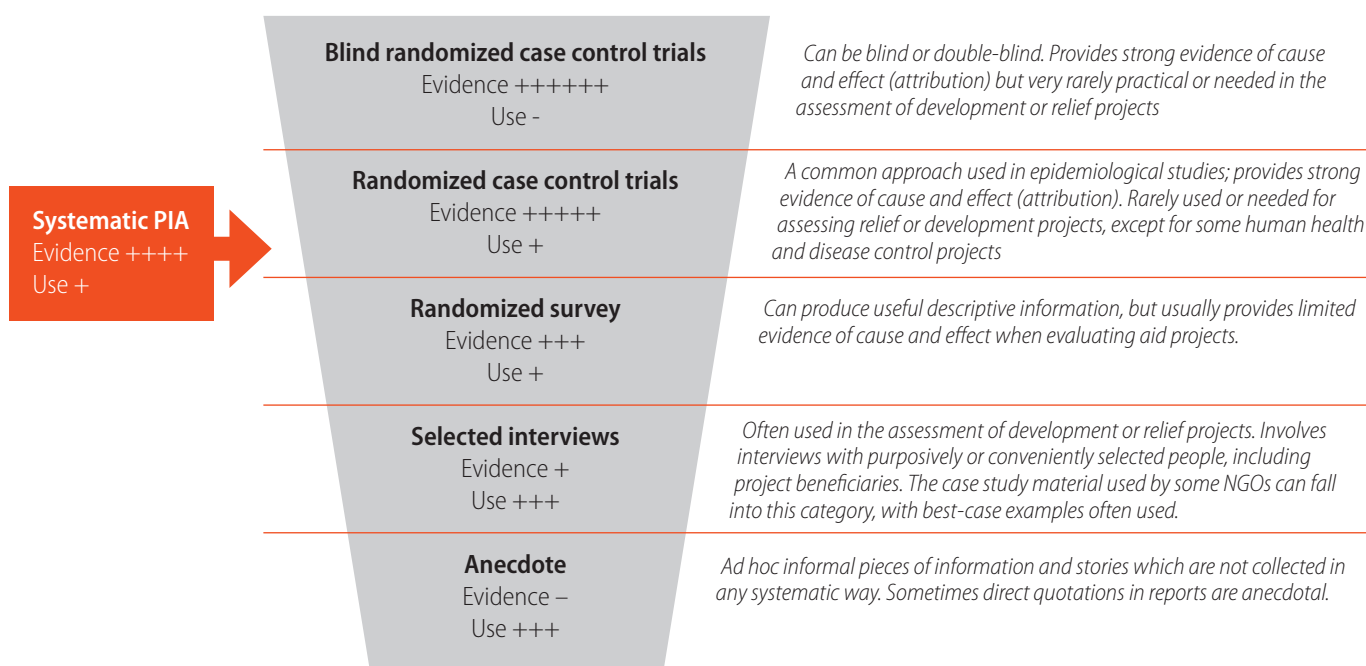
Systematic PIA
Evidence ++++
Use +

Blind randomized case control trials
Evidence ++++++
Use -

Can be blind or double-blind. Provides strong evidence of cause and effect (attribution) but very rarely practical or needed in the assessment of development or relief projects

Randomized case control trials
Evidence +++++
Use +

A common approach used in epidemiological studies; provides strong evidence of cause and effect (attribution). Rarely used or needed for assessing relief or development projects, except for some human health and disease control projects

Randomized survey
Evidence +++
Use +

Can produce useful descriptive information, but usually provides limited evidence of cause and effect when evaluating aid projects.

Selected interviews
Evidence +
Use +++

Often used in the assessment of development or relief projects. Involves interviews with purposively or conveniently selected people, including project beneficiaries. The case study material used by some NGOs can fall into this category, with best-case examples often used.

Anecdote
Evidence –
Use +++

Ad hoc informal pieces of information and stories which are not collected in any systematic way. Sometimes direct quotations in reports are anecdotal.